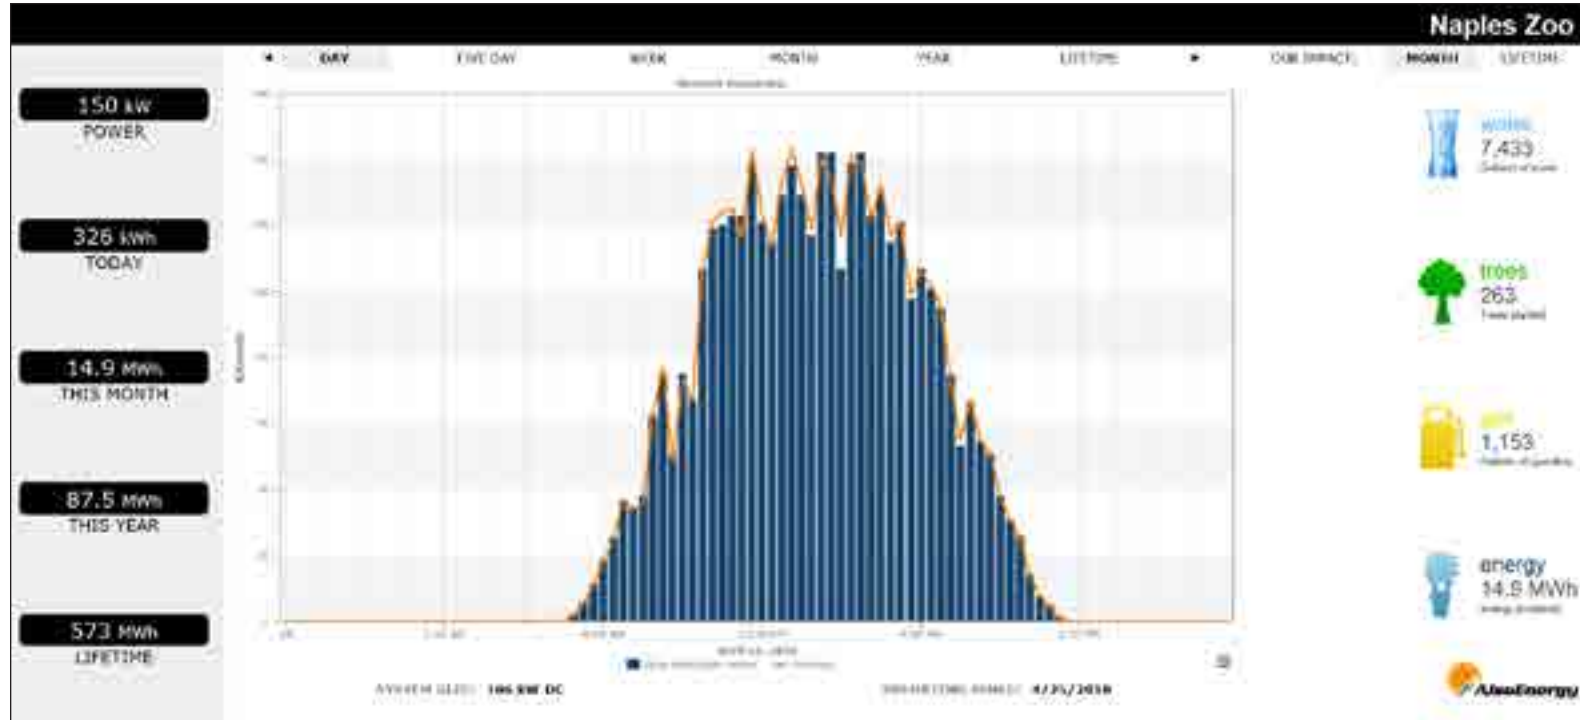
Naples Zoo

DAY FIVE DAY WEEK MONTH YEAR LIFETIME

OUR IMPACT MONTH LIFETIME

150 kW
POWER

326 kWh
TODAY

14.9 MWh
THIS MONTH

87.5 MWh
THIS YEAR

573 MWh
LIFETIME

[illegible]

water
7,433
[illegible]

trees
263
Trees planted

gas
1,153
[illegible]

energy
14.9 MWh
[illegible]

SYSTEM SIZE: 106 kW DC

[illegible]: 4/25/2016

AlsoEnergy